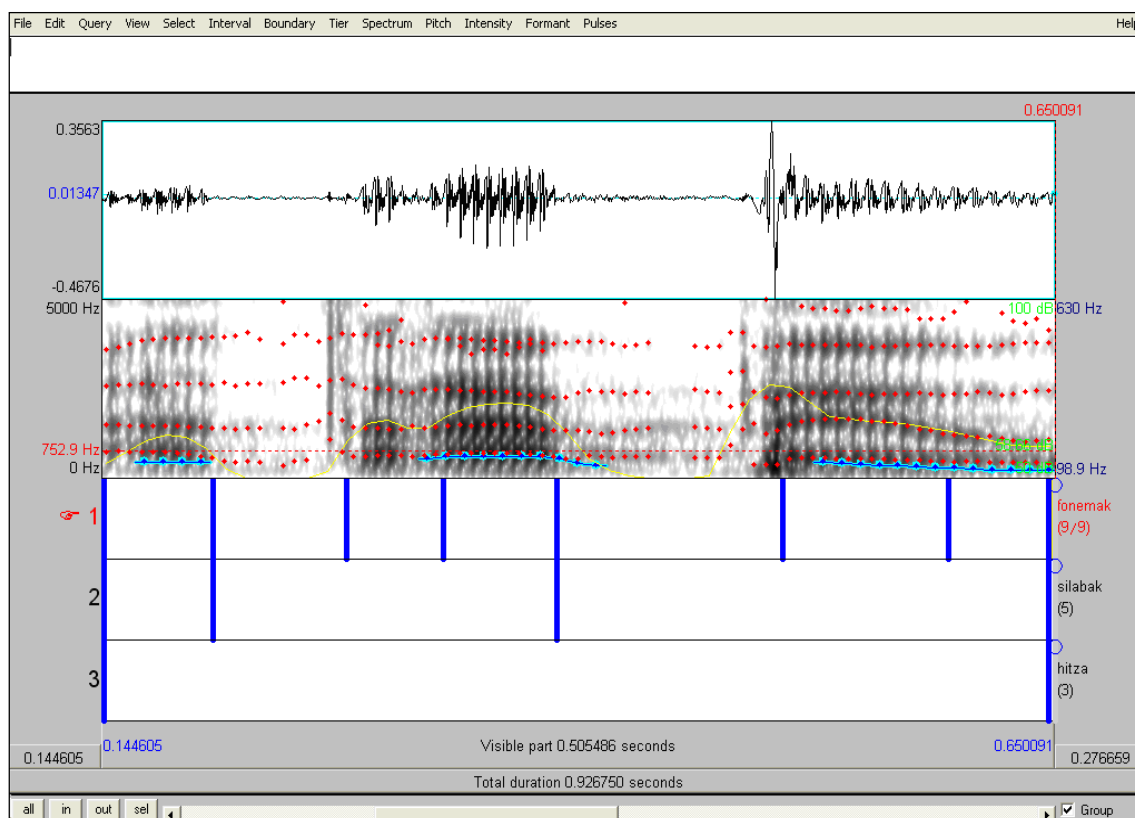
File Edit Query View Select Interval Boundary Tier Spectrum Pitch Intensity Formant Pulses Help

0.650091

0.3563

0.01347

-0.4676

5000 Hz

100 dB 630 Hz

752.9 Hz

0 Hz

98.9 Hz

1

fonemak
(9/9)

2

silabak
(5)

3

hitza
(3)

0.144605

0.144605

Visible part 0.505486 seconds

0.650091

0.276659

Total duration 0.926750 seconds

all in out sel

Group